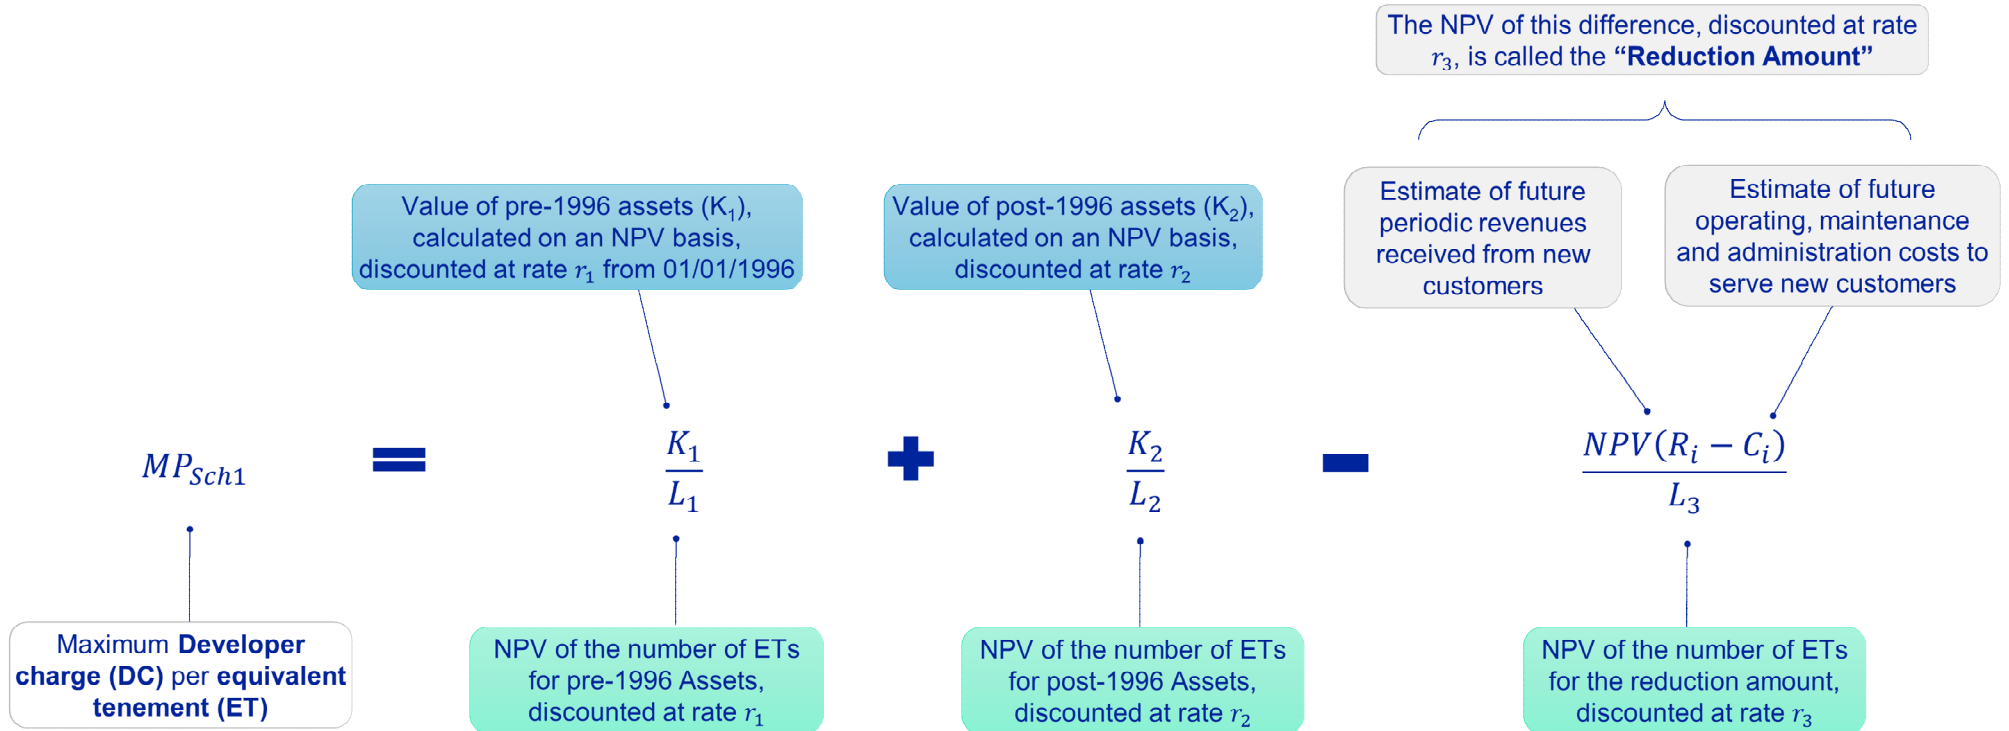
The NPV of this difference, discounted at rate $r_3$, is called the **"Reduction Amount"**

Value of pre-1996 assets ($K_1$), calculated on an NPV basis, discounted at rate $r_1$ from 01/01/1996

Value of post-1996 assets ($K_2$), calculated on an NPV basis, discounted at rate $r_2$

Estimate of future periodic revenues received from new customers

Estimate of future operating, maintenance and administration costs to serve new customers

$MP_{Sch1} = \frac{K_1}{L_1} + \frac{K_2}{L_2} - \frac{NPV(R_i - C_i)}{L_3}$

Maximum **Developer charge (DC)** per **equivalent tenement (ET)**

NPV of the number of ETs for pre-1996 Assets, discounted at rate $r_1$

NPV of the number of ETs for post-1996 Assets, discounted at rate $r_2$

NPV of the number of ETs for the reduction amount, discounted at rate $r_3$